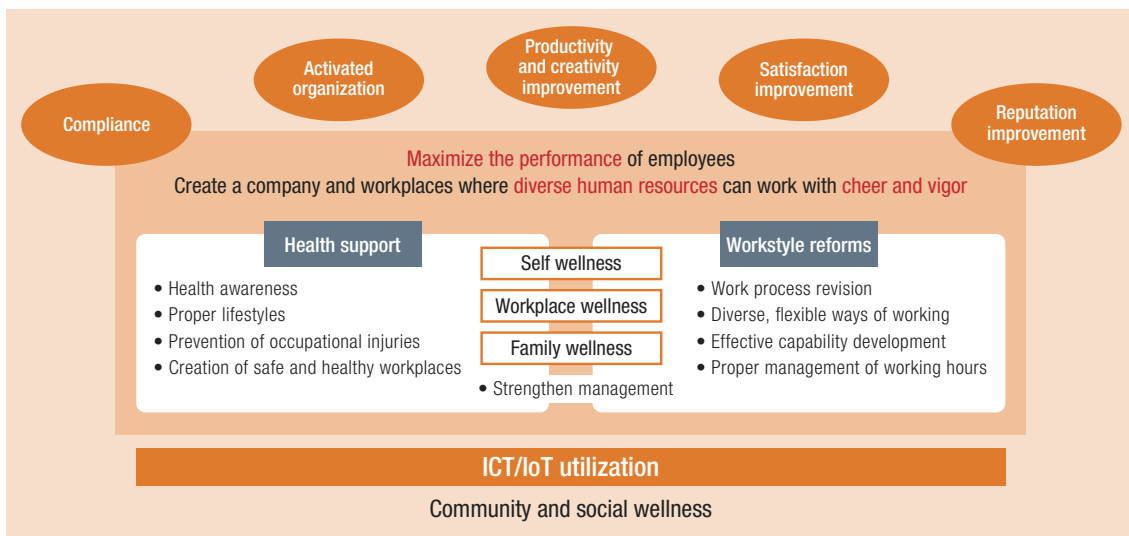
Compliance

Activated organization

Productivity and creativity improvement

Satisfaction improvement

Reputation improvement

Maximize the performance of employees
Create a company and workplaces where diverse human resources can work with cheer and vigor

Health support
• Health awareness
• Proper lifestyles
• Prevention of occupational injuries
• Creation of safe and healthy workplaces

Self wellness
Workplace wellness
Family wellness
• Strengthen management

Workstyle reforms
• Work process revision
• Diverse, flexible ways of working
• Effective capability development
• Proper management of working hours

ICT/IoT utilization

Community and social wellness